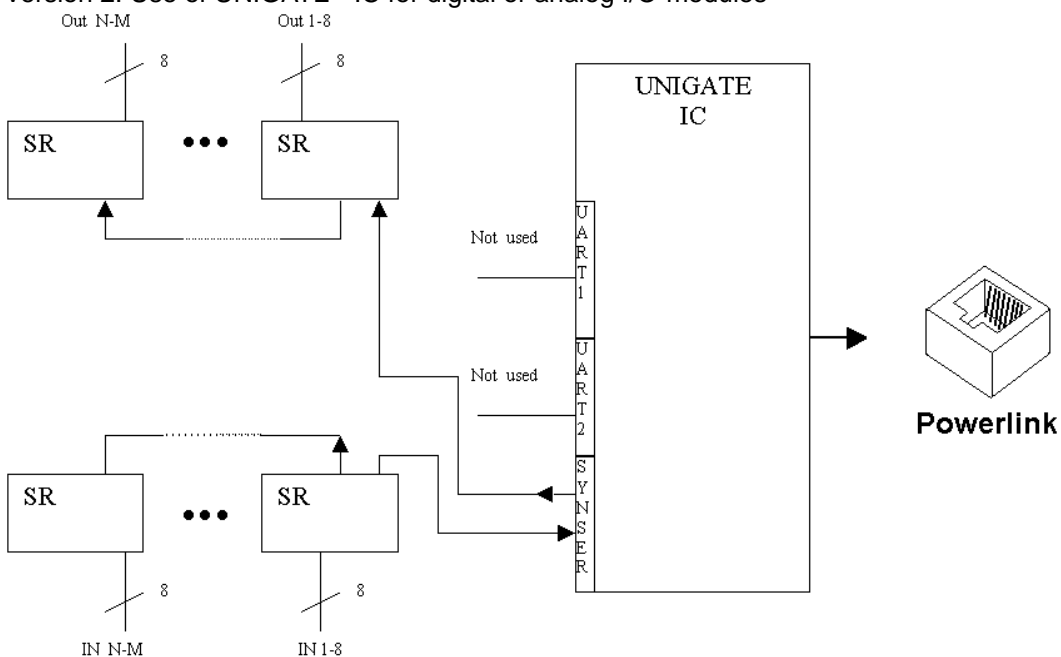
Version 2: Use of UNIGATE® IC for digital or analog I/O modules

Out N-M

8

Out 1-8

8

SR

•••

SR

UNIGATE
IC

Not used

U
A
R
T
1

Not used

U
A
R
T
2

S
Y
N
S
E
R

SR

•••

SR

8

8

IN N-M

IN 1-8

Powerlink